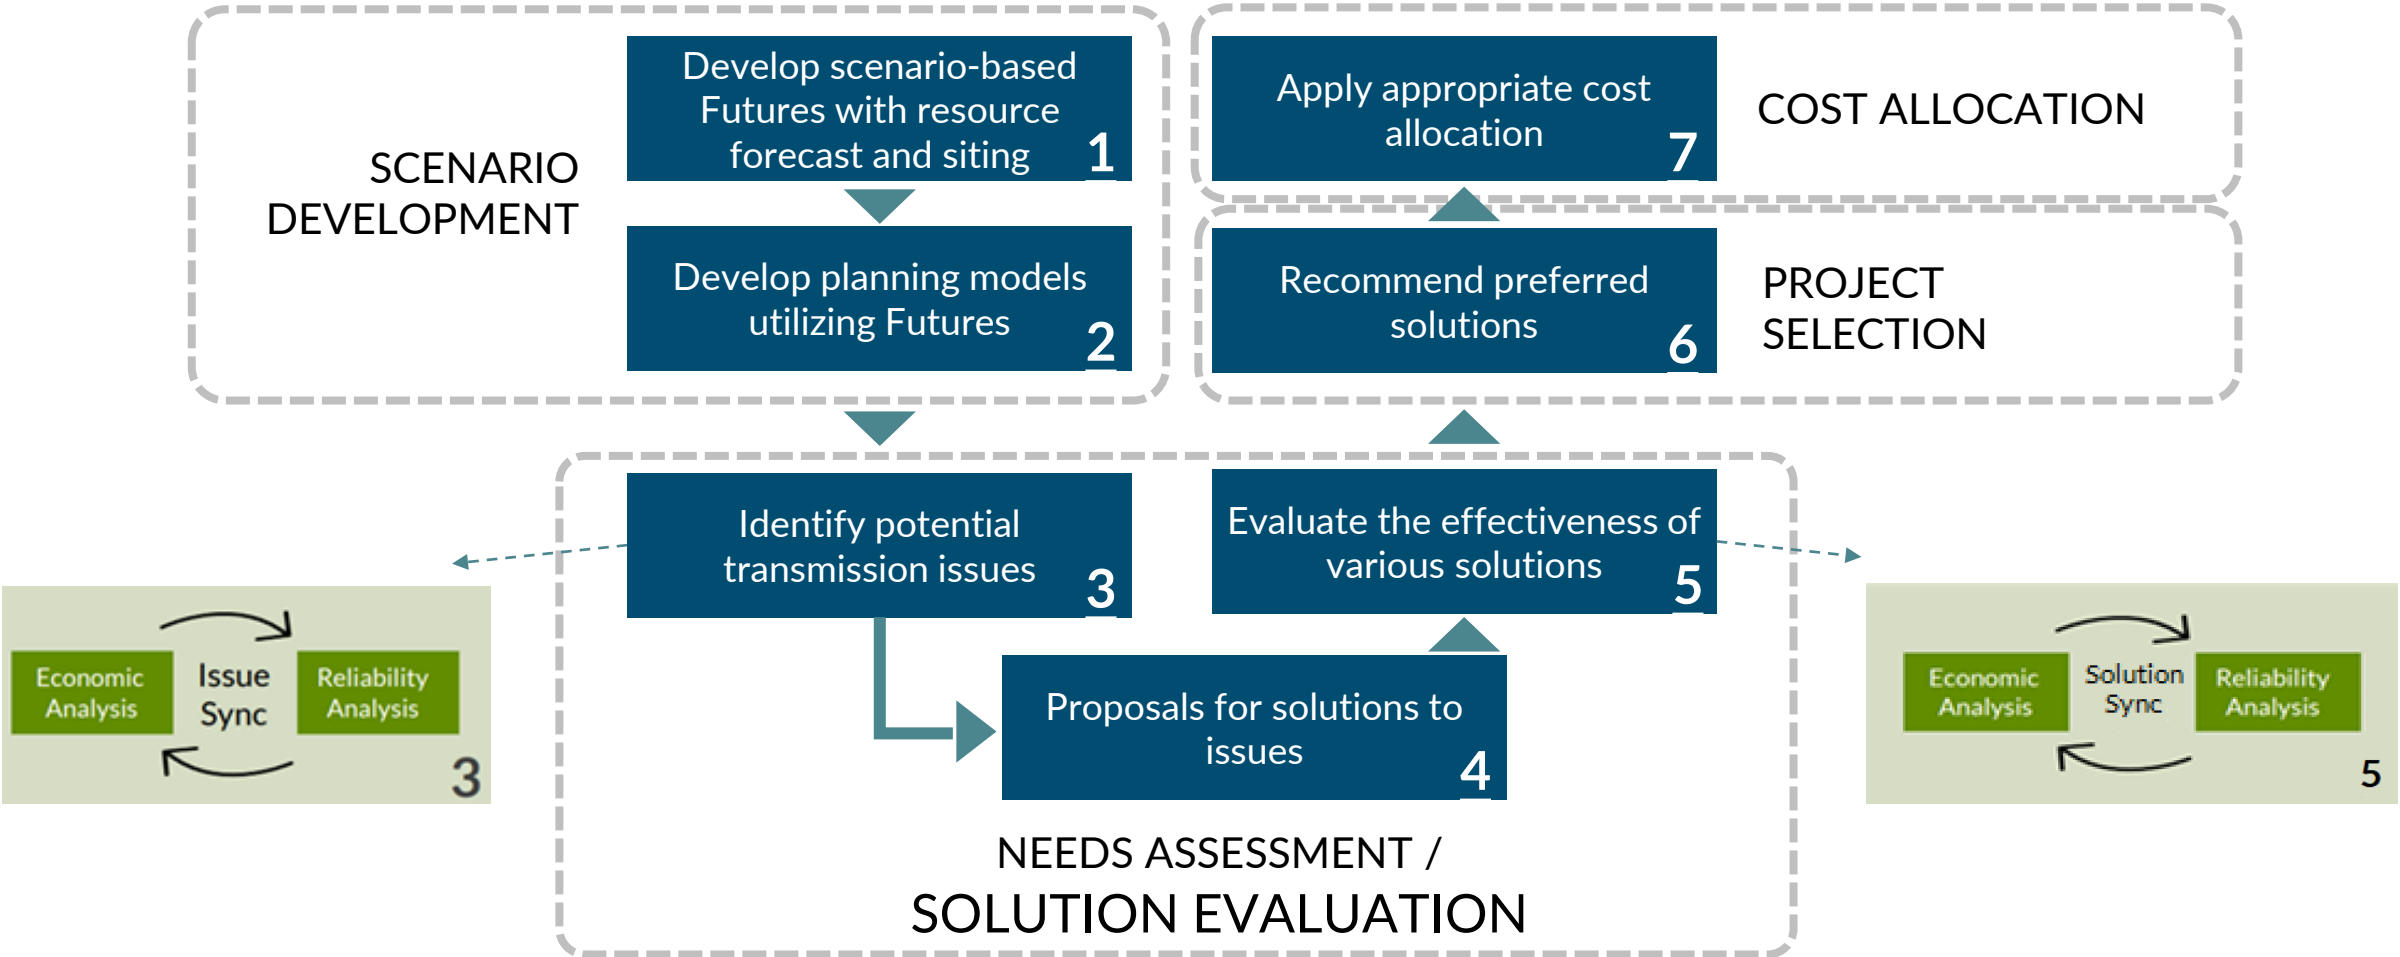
SCENARIO DEVELOPMENT

Develop scenario-based Futures with resource forecast and siting 1

Develop planning models utilizing Futures 2

Apply appropriate cost allocation 7

COST ALLOCATION

Recommend preferred solutions 6

PROJECT SELECTION

Identify potential transmission issues 3

Evaluate the effectiveness of various solutions 5

Proposals for solutions to issues 4

NEEDS ASSESSMENT / SOLUTION EVALUATION

Economic Analysis

Issue Sync

Reliability Analysis

3

Economic Analysis

Solution Sync

Reliability Analysis

5